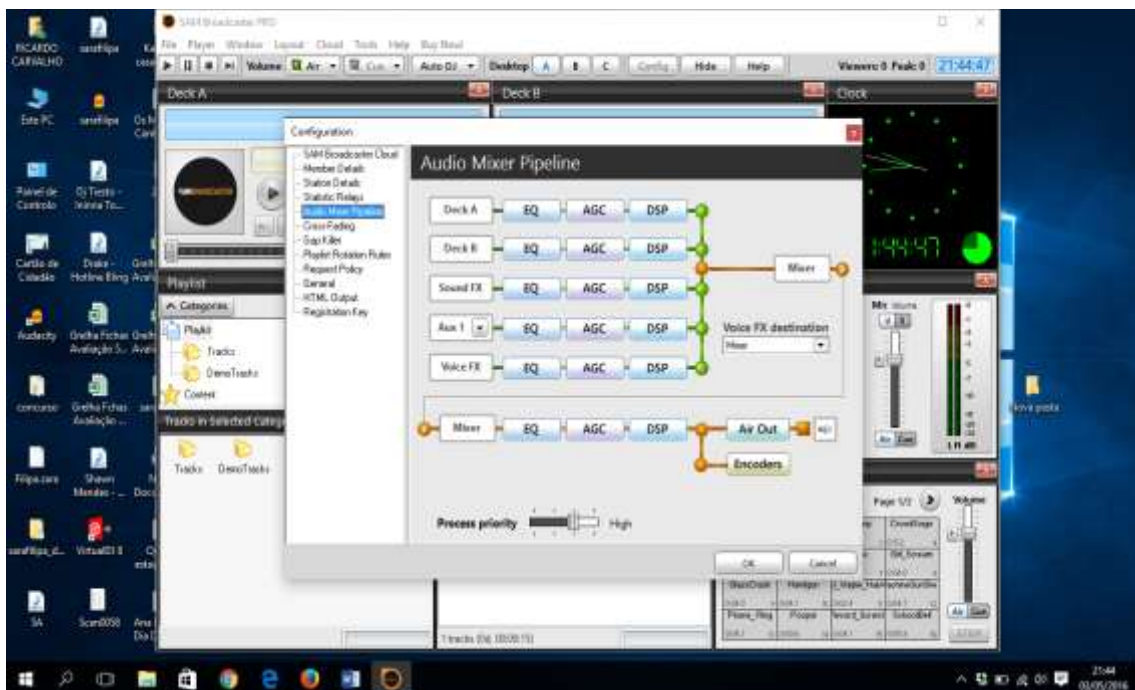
RICARDO CARVALHO
sarafilipa
Este PC
sarafilipa
Painel de Controlo
DJ Tiesto - Ininna To...
Cartão de Cidadão
Drake - Hotline Bling
Audacity
Grelha Fichas Avaliação S...
concurso
Grelha Fichas Avaliação ...
Filipa.cars
Shawn Mendes - ...
sarafilipa_d...
VirtualDJ 8
SA
Scan0058
Nova pasta

SAM Broadcaster PRO
File Player Window Layout Cloud Tools Help Buy Now!
Volume Air Auto DJ Desktop A B C Config Hide Help
Viewers: 0 Peak: 0 21:44:47
Deck A
Deck B
Clock
Playlist
Categories
Playlist
Tracks
DemoTracks
Content
Tracks in Selected Category
Tracks DemoTracks
1 tracks (0d, 00:00:11)
Page 1/2
Volume

Configuration
SAM Broadcaster Cloud
Member Details
Station Details
Statistic Relays
Audio Mixer Pipeline
Cross Fading
Gap Killer
Playlist Rotation Rules
Request Policy
General
HTML Output
Registration Key

Audio Mixer Pipeline
Deck A EQ AGC DSP
Deck B EQ AGC DSP
Sound FX EQ AGC DSP
Aux 1 EQ AGC DSP
Voice FX EQ AGC DSP
Mixer
Voice FX destination
Mixer
Mixer EQ AGC DSP
Air Out
Encoders
Process priority High
OK
Cancel

21:44
02/05/2016